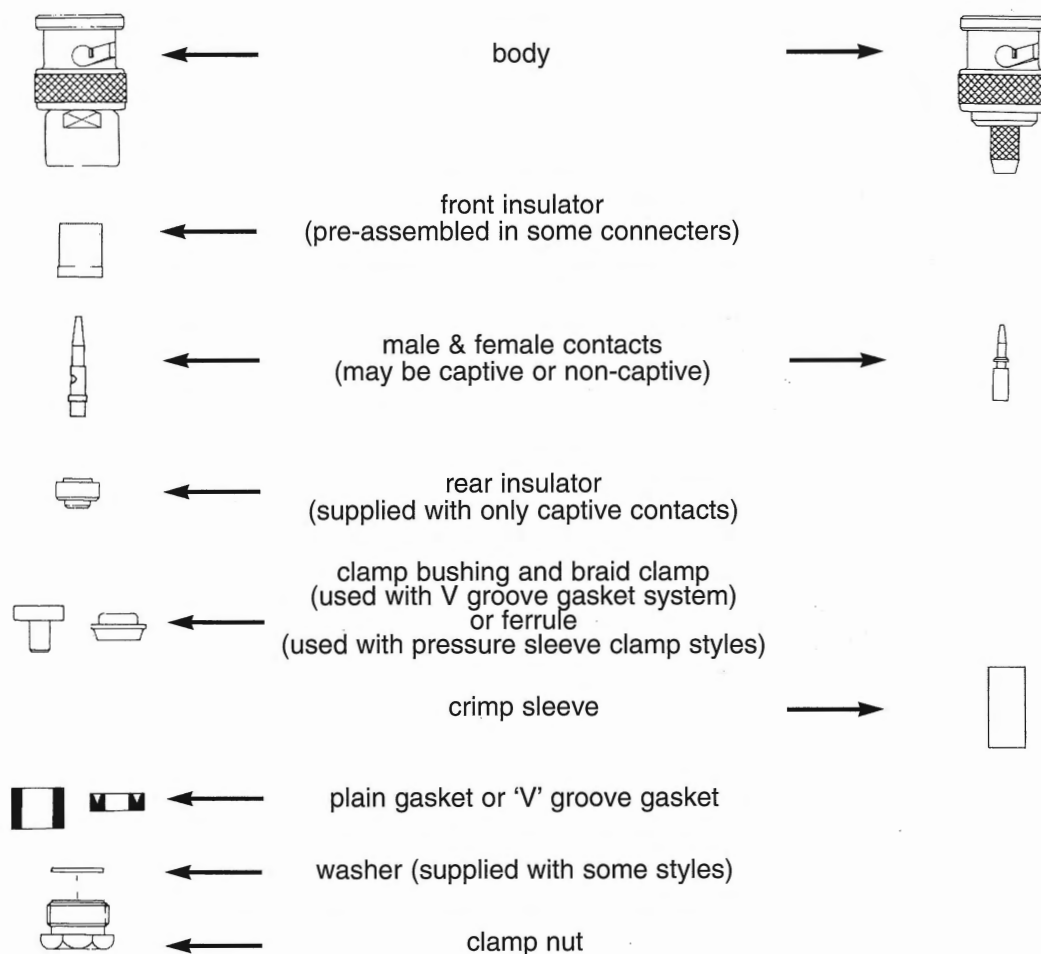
body

front insulator
(pre-assembled in some connecters)

male & female contacts
(may be captive or non-captive)

rear insulator
(supplied with only captive contacts)

clamp bushing and braid clamp
(used with V groove gasket system)
or ferrule
(used with pressure sleeve clamp styles)

crimp sleeve

plain gasket or 'V' groove gasket

washer (supplied with some styles)

clamp nut